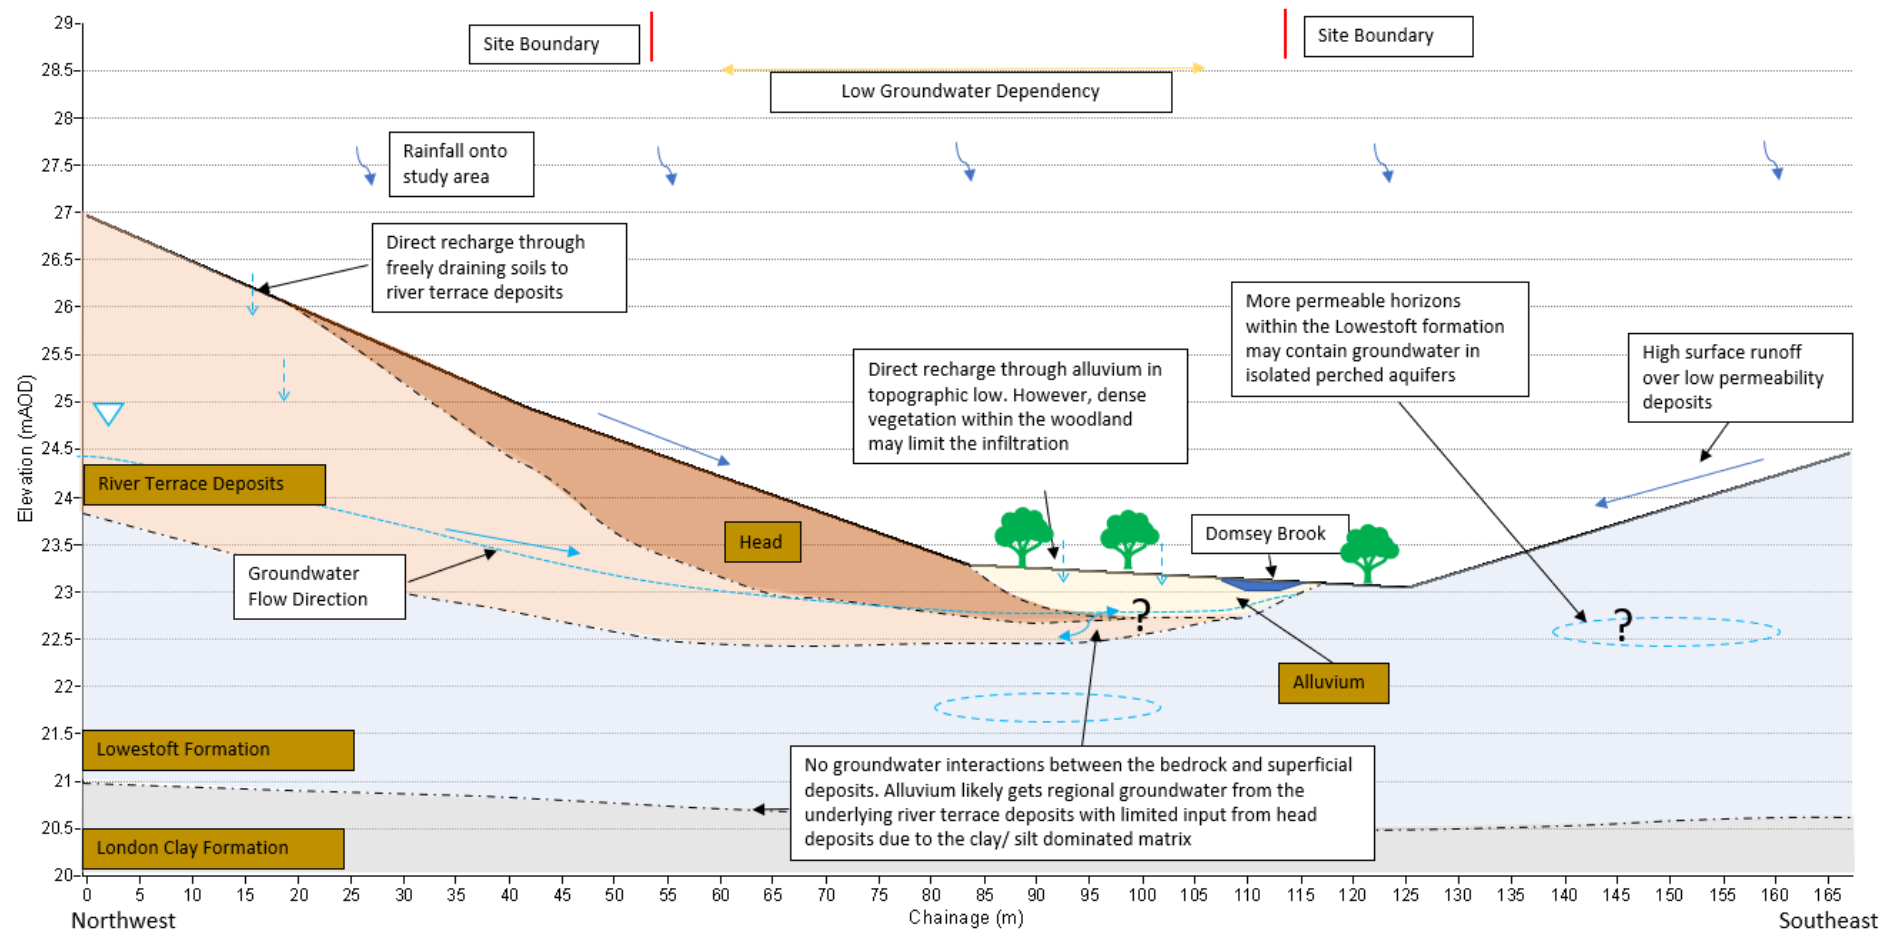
Site Boundary

Site Boundary

Low Groundwater Dependency

Rainfall onto study area

Direct recharge through freely draining soils to river terrace deposits

More permeable horizons within the Lowestoft formation may contain groundwater in isolated perched aquifers

Direct recharge through alluvium in topographic low. However, dense vegetation within the woodland may limit the infiltration

High surface runoff over low permeability deposits

River Terrace Deposits

Head

Domsey Brook

Groundwater Flow Direction

?

?

Alluvium

Lowestoft Formation

London Clay Formation

No groundwater interactions between the bedrock and superficial deposits. Alluvium likely gets regional groundwater from the underlying river terrace deposits with limited input from head deposits due to the clay/ silt dominated matrix

Elevation (mAOD)

29
28.5
28
27.5
27
26.5
26
25.5
25
24.5
24
23.5
23
22.5
22
21.5
21
20.5
20

0 5 10 15 20 25 30 35 40 45 50 55 60 65 70 75 80 85 90 95 100 105 110 115 120 125 130 135 140 145 150 155 160 165

Northwest

Chainage (m)

Southeast